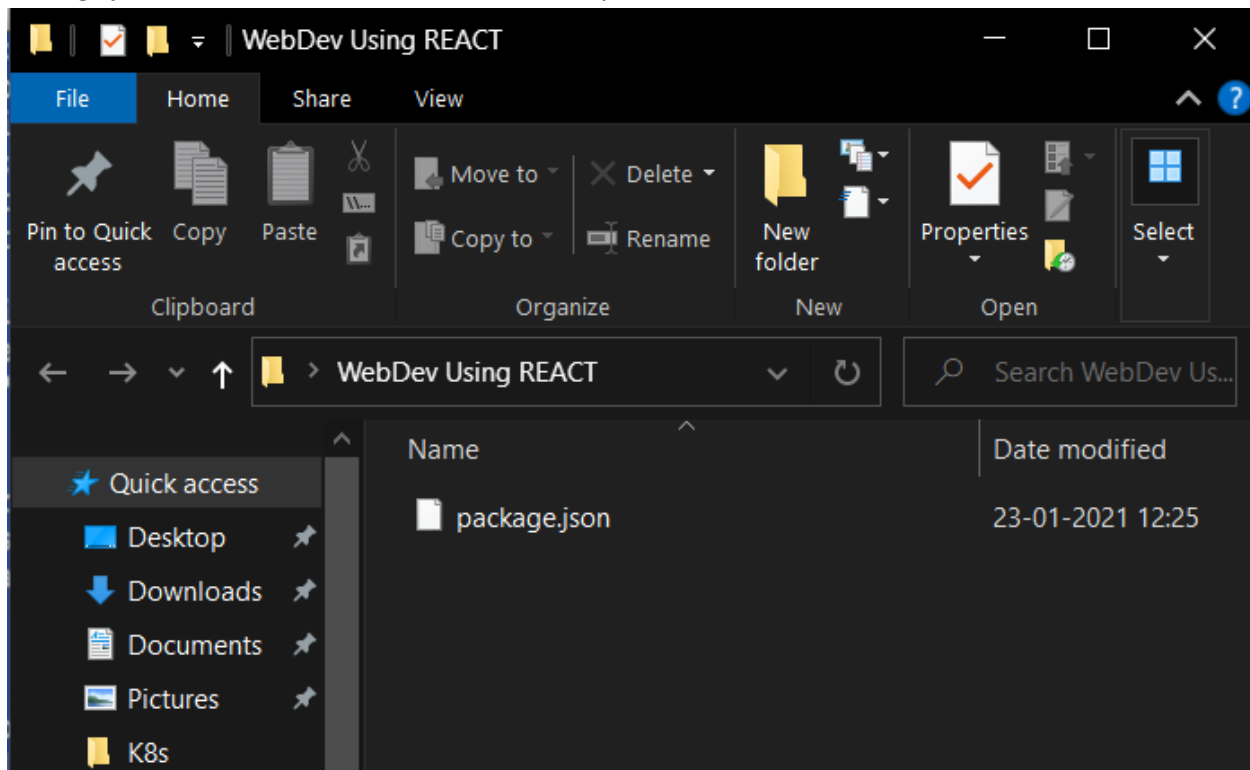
WebDev Using REACT

File
Home
Share
View

Pin to Quick access
Copy
Paste
Clipboard

Move to
Copy to
Delete
Rename
Organize

New folder
New

Properties
Open

Select

WebDev Using REACT
Search WebDev Us...

Quick access
Desktop
Downloads
Documents
Pictures
K8s

| Name | Date modified |
|---|---|
| package.json | 23-01-2021 12:25 |